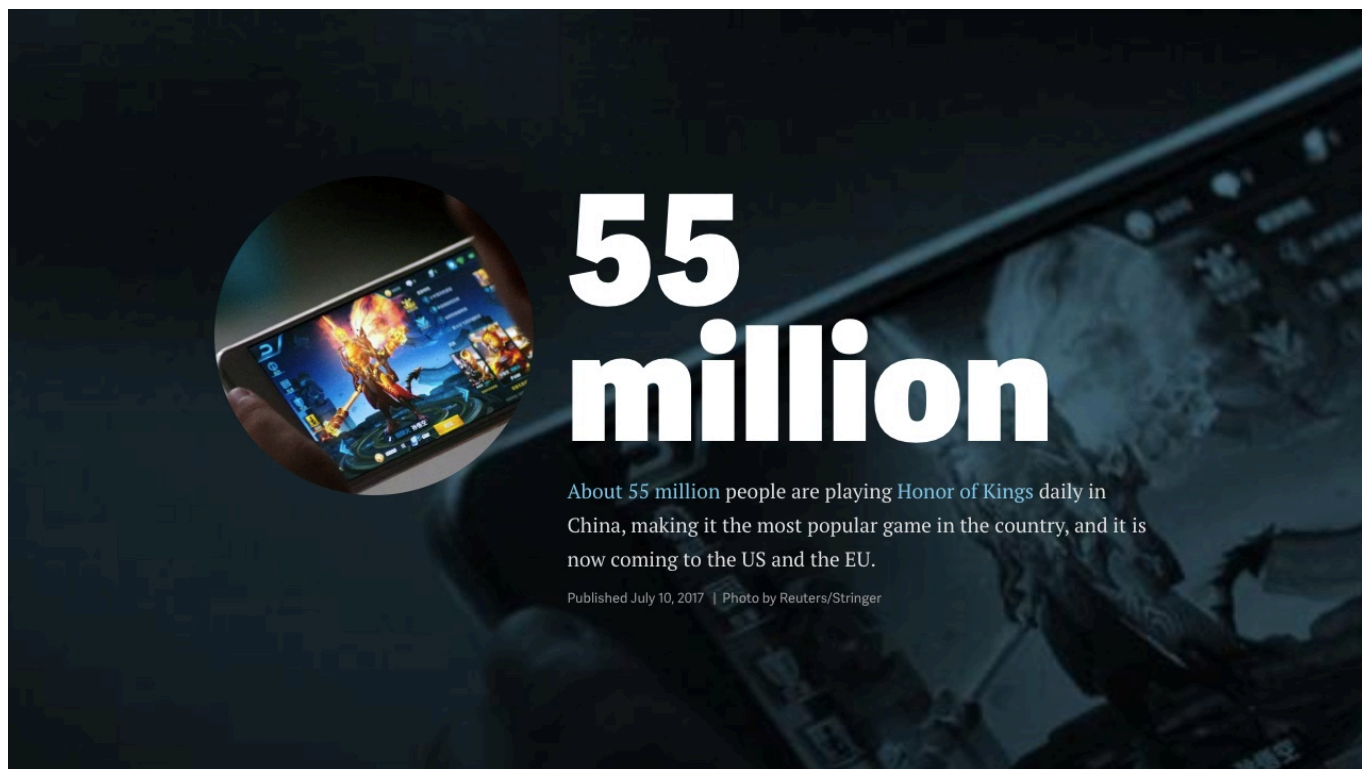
55 million

About 55 million people are playing Honor of Kings daily in China, making it the most popular game in the country, and it is now coming to the US and the EU.

Published July 10, 2017 | Photo by Reuters/Stringer